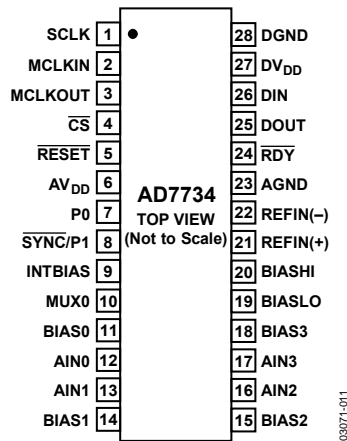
SCLK 1
MCLKIN 2
MCLKOUT 3
$\overline{CS}$ 4
$\overline{RESET}$ 5
$AV_{DD}$ 6
P0 7
$\overline{SYNC}$/P1 8
INTBIAS 9
MUX0 10
BIAS0 11
AIN0 12
AIN1 13
BIAS1 14

AD7734
TOP VIEW
(Not to Scale)

28 DGND
27 $DV_{DD}$
26 DIN
25 DOUT
24 $\overline{RDY}$
23 AGND
22 REFIN(–)
21 REFIN(+)
20 BIASHI
19 BIASLO
18 BIAS3
17 AIN3
16 AIN2
15 BIAS2

03071-011